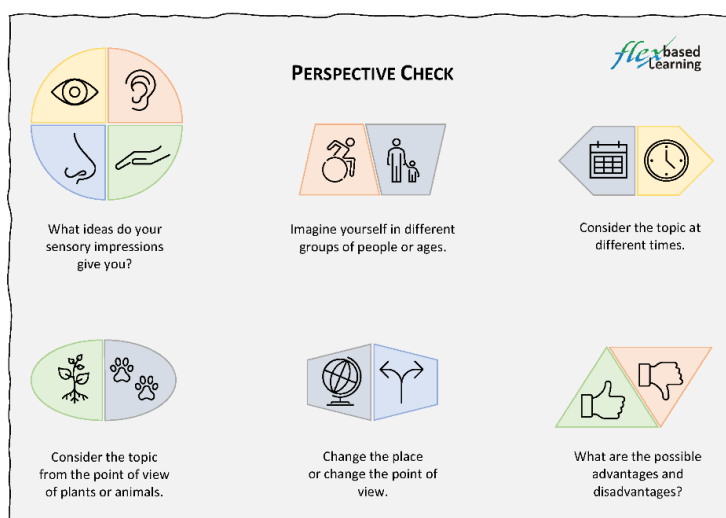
PERSPECTIVE CHECK

flex based Learning

What ideas do your sensory impressions give you?

Imagine yourself in different groups of people or ages.

Consider the topic at different times.

Consider the topic from the point of view of plants or animals.

Change the place or change the point of view.

What are the possible advantages and disadvantages?